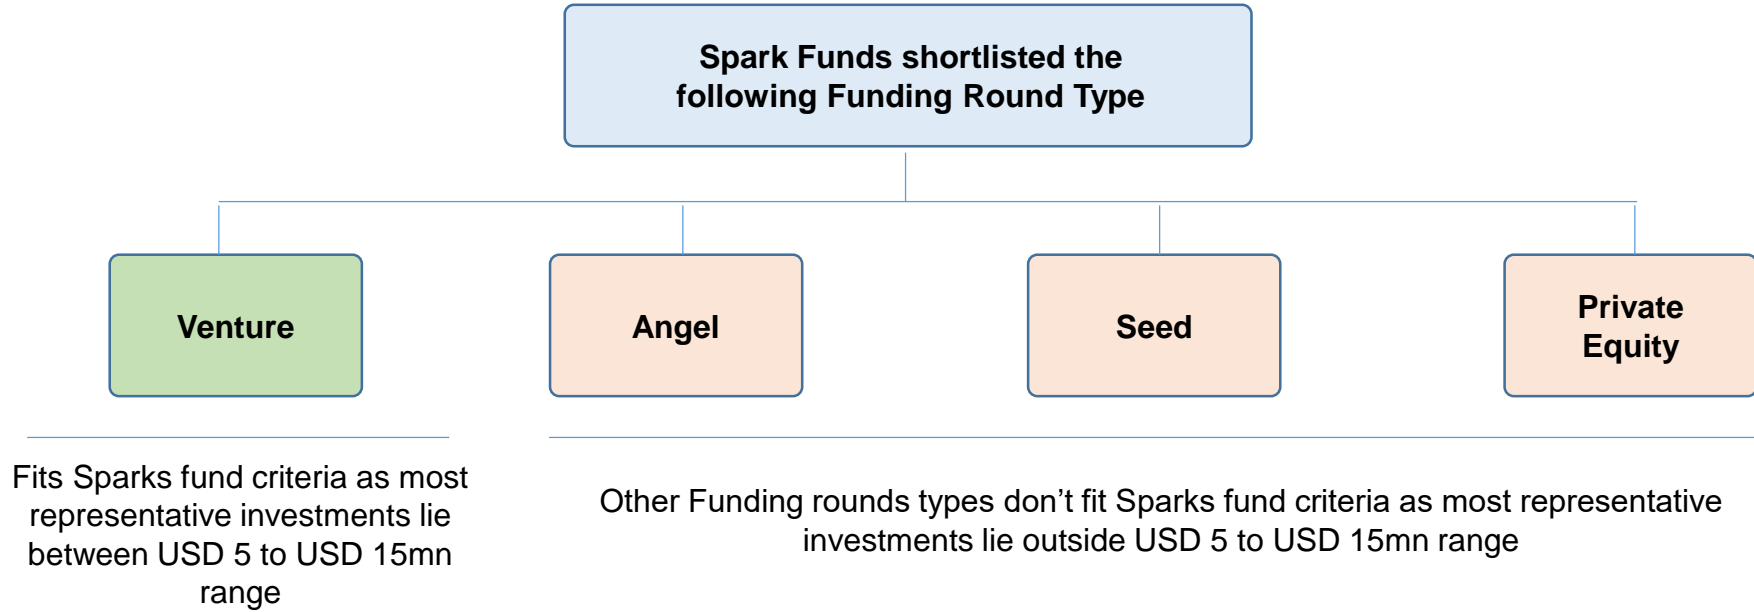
Spark Funds shortlisted the following Funding Round Type

Venture

Angel

Seed

Private Equity

Fits Sparks fund criteria as most representative investments lie between USD 5 to USD 15mn range

Other Funding rounds types don’t fit Sparks fund criteria as most representative investments lie outside USD 5 to USD 15mn range